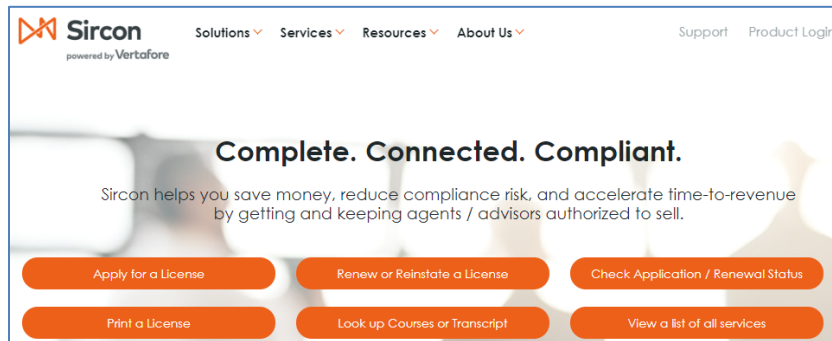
Sircon
powered by Vertafore

Solutions Services Resources About Us

Support Product Login

Complete. Connected. Compliant.

Sircon helps you save money, reduce compliance risk, and accelerate time-to-revenue by getting and keeping agents / advisors authorized to sell.

Apply for a License

Renew or Reinstate a License

Check Application / Renewal Status

Print a License

Look up Courses or Transcript

View a list of all services